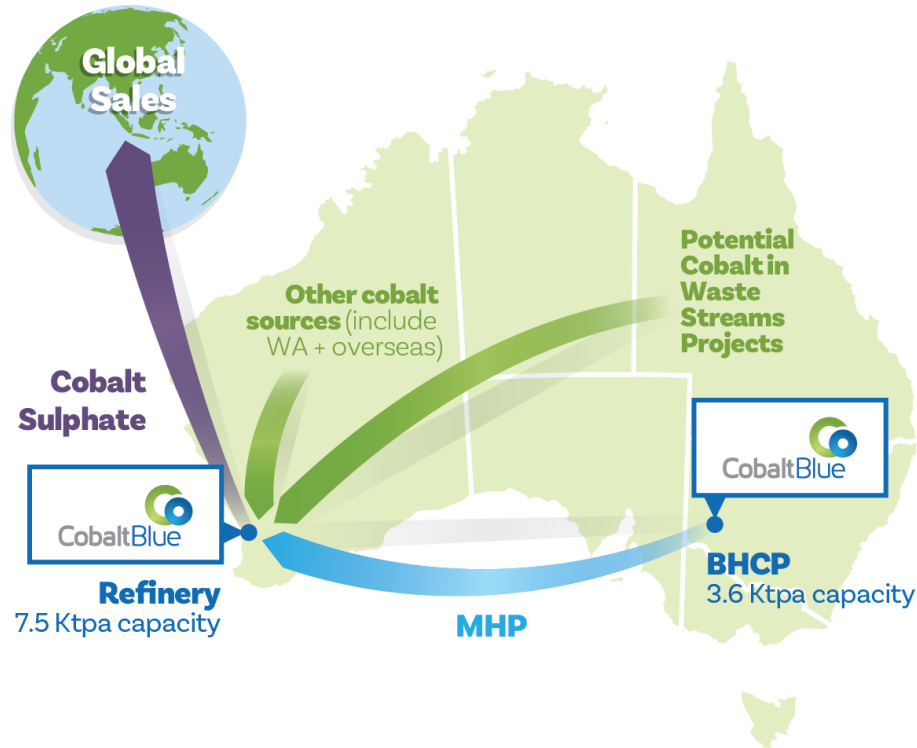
Global Sales

Potential Cobalt in Waste Streams Projects

Other cobalt sources (include WA + overseas)

Cobalt Sulphate

CobaltBlue

CobaltBlue

BHCP
3.6 Ktpa capacity

Refinery
7.5 Ktpa capacity

MHP